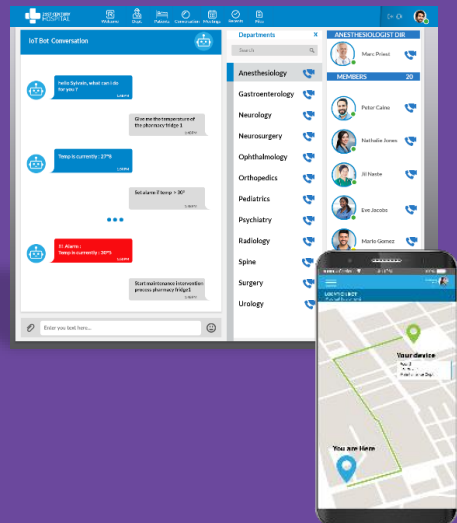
21ST CENTURY HOSPITAL

Wellness Chats Patients Communication Meetings Network Files

IoT Bot Conversation

hello Sylvain, what can i do for you ?

Give me the temperature of the pharmacy fridge 1

Temp is currently : 27°8

Set alarm if temp > 30°

!!! Alarm :
Temp is currently : 30°5

Start maintenance intervention process pharmacy fridge1

Enter you text here...

Departments

Search

Anesthesiology
Gastroenterology
Neurology
Neurosurgery
Ophthalmology
Orthopedics
Pediatrics
Psychiatry
Radiology
Spine
Surgery
Urology

ANESTHESIOLOGIST DIR

Marc Priest

MEMBERS 20

Peter Caine
Nathalie Jones
Jil Naste
Eve Jacobs
Mario Gomez

Your device

You are Here